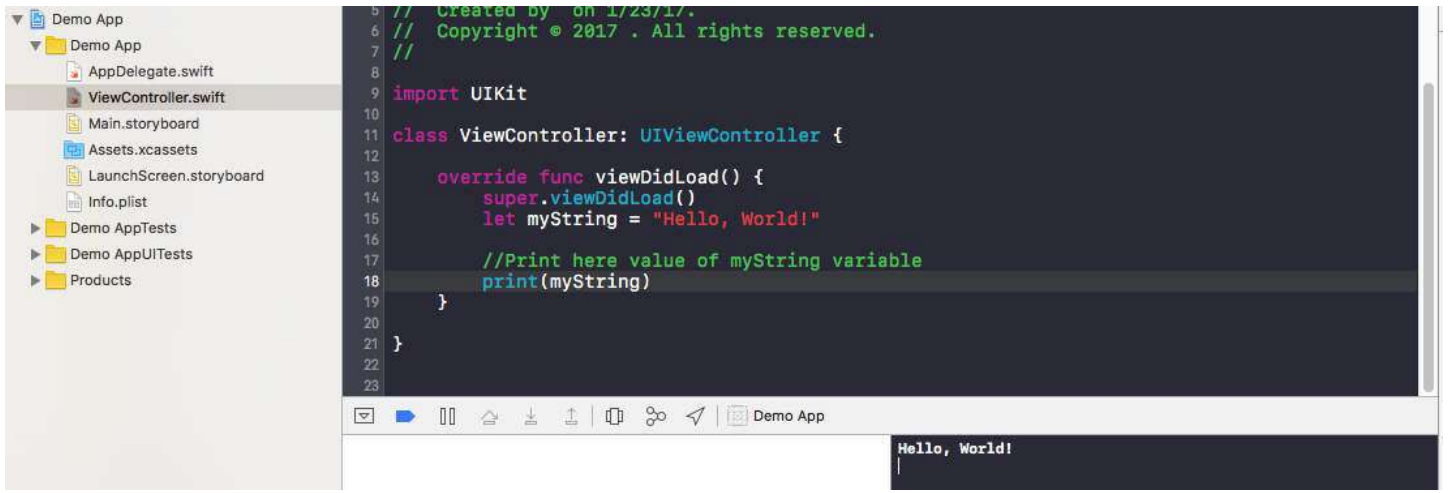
Demo App
Demo App
AppDelegate.swift
ViewController.swift
Main.storyboard
Assets.xcassets
LaunchScreen.storyboard
Info.plist
Demo AppTests
Demo AppUITests
Products

5 //  Created by  on 1/23/17.
6 //  Copyright © 2017 . All rights reserved.
7 //
8
9 import UIKit
10
11 class ViewController: UIViewController {
12
13     override func viewDidLoad() {
14         super.viewDidLoad()
15         let myString = "Hello, World!"
16
17         //Print here value of myString variable
18         print(myString)
19     }
20
21 }
22
23

Demo App

Hello, World!